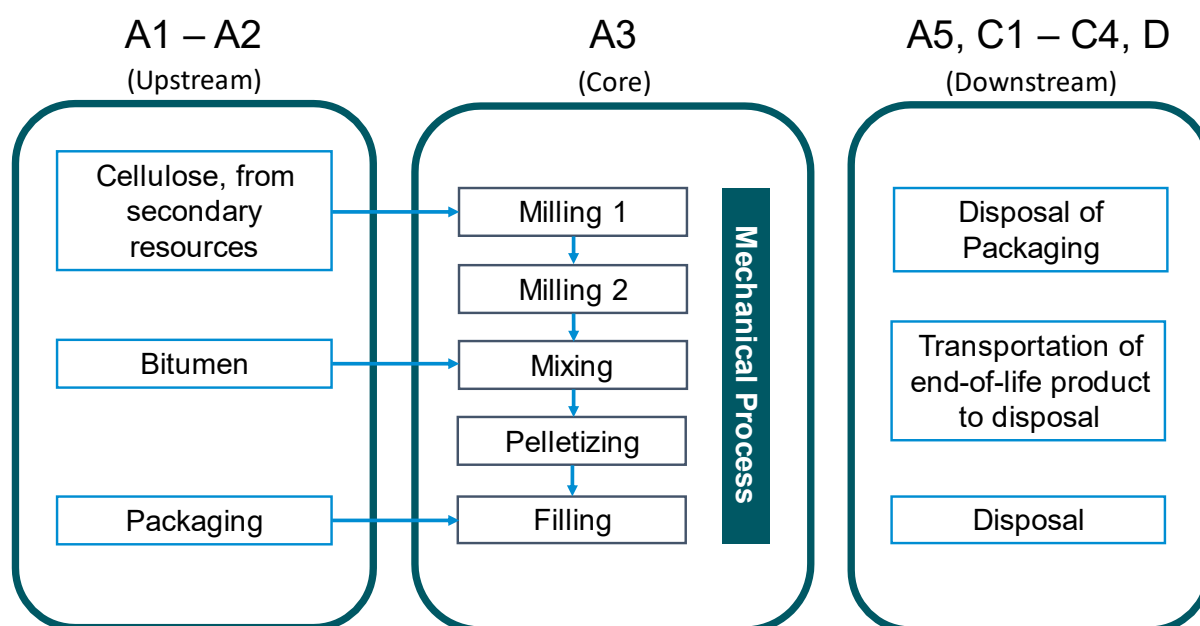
A1 – A2
(Upstream)

Cellulose, from secondary resources

Bitumen

Packaging

A3
(Core)

Milling 1

Milling 2

Mixing

Pelletizing

Filling

Mechanical Process

A5, C1 – C4, D
(Downstream)

Disposal of Packaging

Transportation of end-of-life product to disposal

Disposal